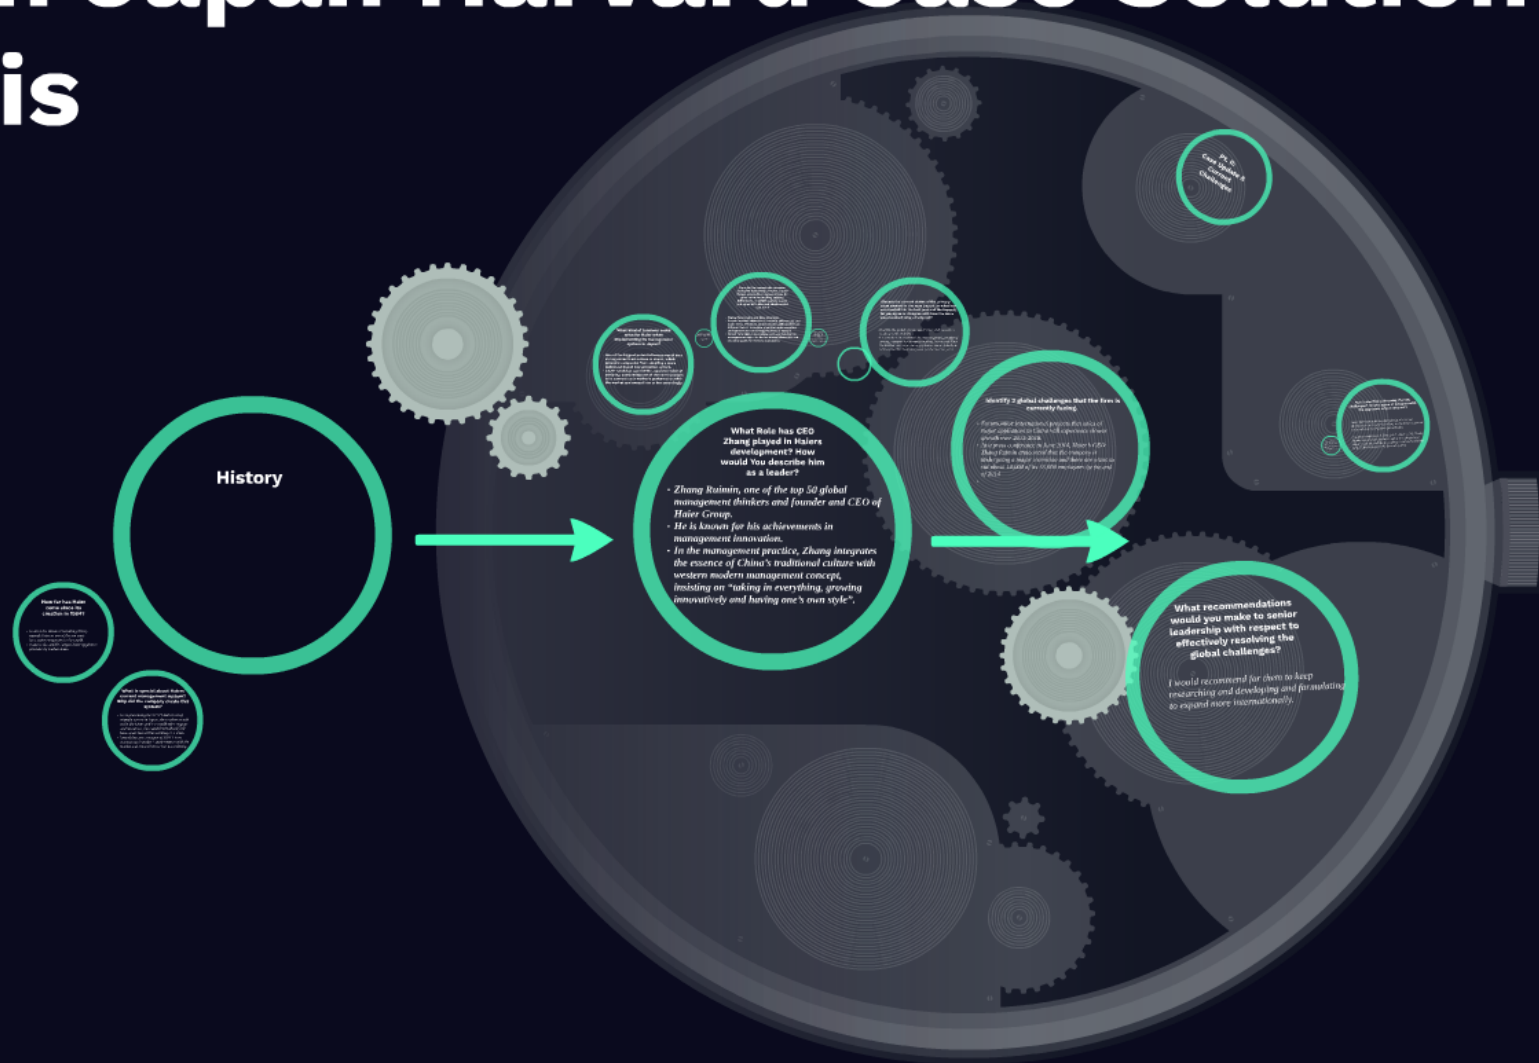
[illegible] Harvard Case Solution
is

Pt. 2: Case Update & Current Challenges

History

How far has Haier come since its creation in 1984?

What is special about Haiers current management system? Why did the company create that system?

What kind of business model does the Haier adopt. How advancing the management system to expand?

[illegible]

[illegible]

What Role has CEO Zhang played in Haiers development? How would You describe him as a leader?

Zhang Ruimin, one of the top 50 global management thinkers and founder and CEO of Haier Group.

He is known for his achievements in management innovation.

In the management practice, Zhang integrates the essence of China's traditional culture with western modern management concept, insisting on "taking in everything, growing innovatively and having one's own style".

Identify 3 global challenges that the firm is currently facing.

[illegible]

What recommendations would you make to senior leadership with respect to effectively resolving the global challenges?

I would recommend for them to keep researching and developing and formulating to expand more internationally.

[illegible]